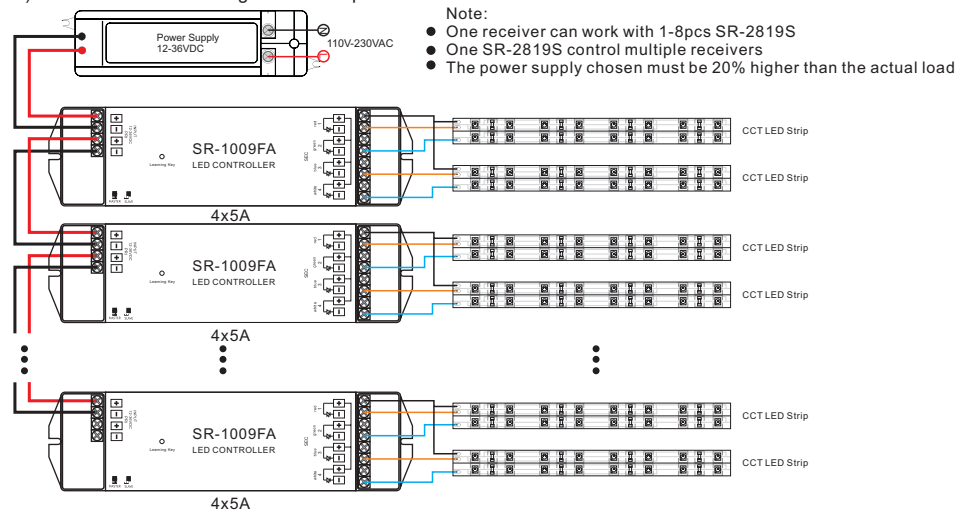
Power Supply
12-36VDC

110V-230VAC

Note:
● One receiver can work with 1-8pcs SR-2819S
● One SR-2819S control multiple receivers
● The power supply chosen must be 20% higher than the actual load

SR-1009FA
LED CONTROLLER
Learning Key
4x5A

CCT LED Strip

CCT LED Strip

SR-1009FA
LED CONTROLLER
Learning Key
4x5A

CCT LED Strip

CCT LED Strip

SR-1009FA
LED CONTROLLER
Learning Key
4x5A

CCT LED Strip

CCT LED Strip